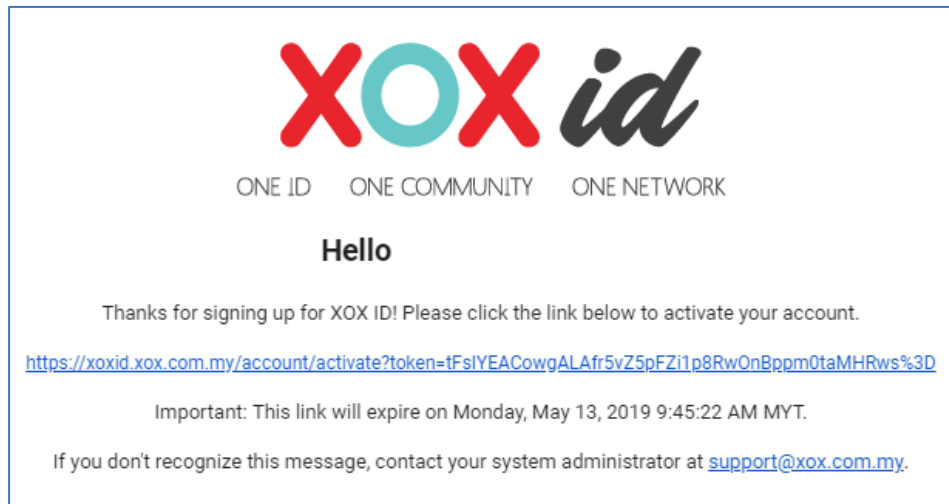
XOX id

ONE ID ONE COMMUNITY ONE NETWORK

Hello

Thanks for signing up for XOX ID! Please click the link below to activate your account.

https://xoxid.xox.com.my/account/activate?token=tFslYEACowgALAfr5vZ5pFZi1p8RwOnBppm0taMHRws%3D

Important: This link will expire on Monday, May 13, 2019 9:45:22 AM MYT.

If you don't recognize this message, contact your system administrator at support@xox.com.my.